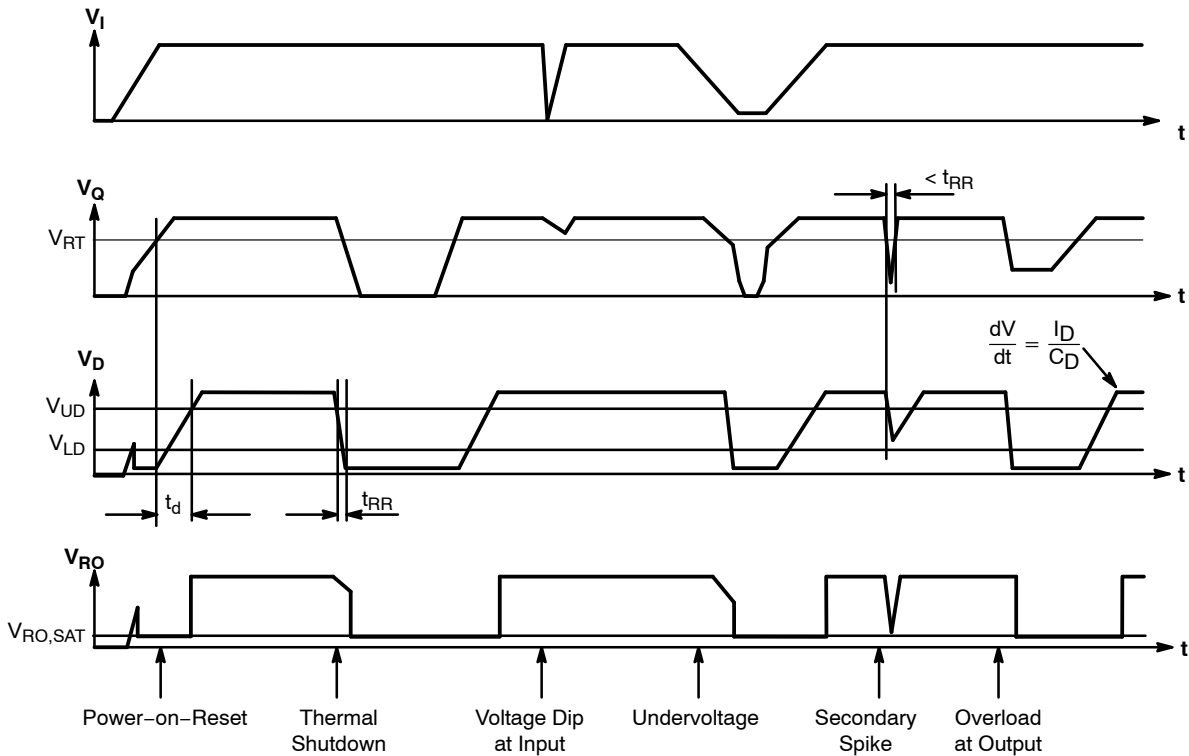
$V_I$

t

$V_Q$

$< t_{RR}$

$V_{RT}$

t

$V_D$

$\frac{dV}{dt} = \frac{I_D}{C_D}$

$V_{UD}$

$V_{LD}$

t

$t_d$

$t_{RR}$

$V_{RO}$

$V_{RO,SAT}$

t

Power−on−Reset

Thermal Shutdown

Voltage Dip at Input

Undervoltage

Secondary Spike

Overload at Output